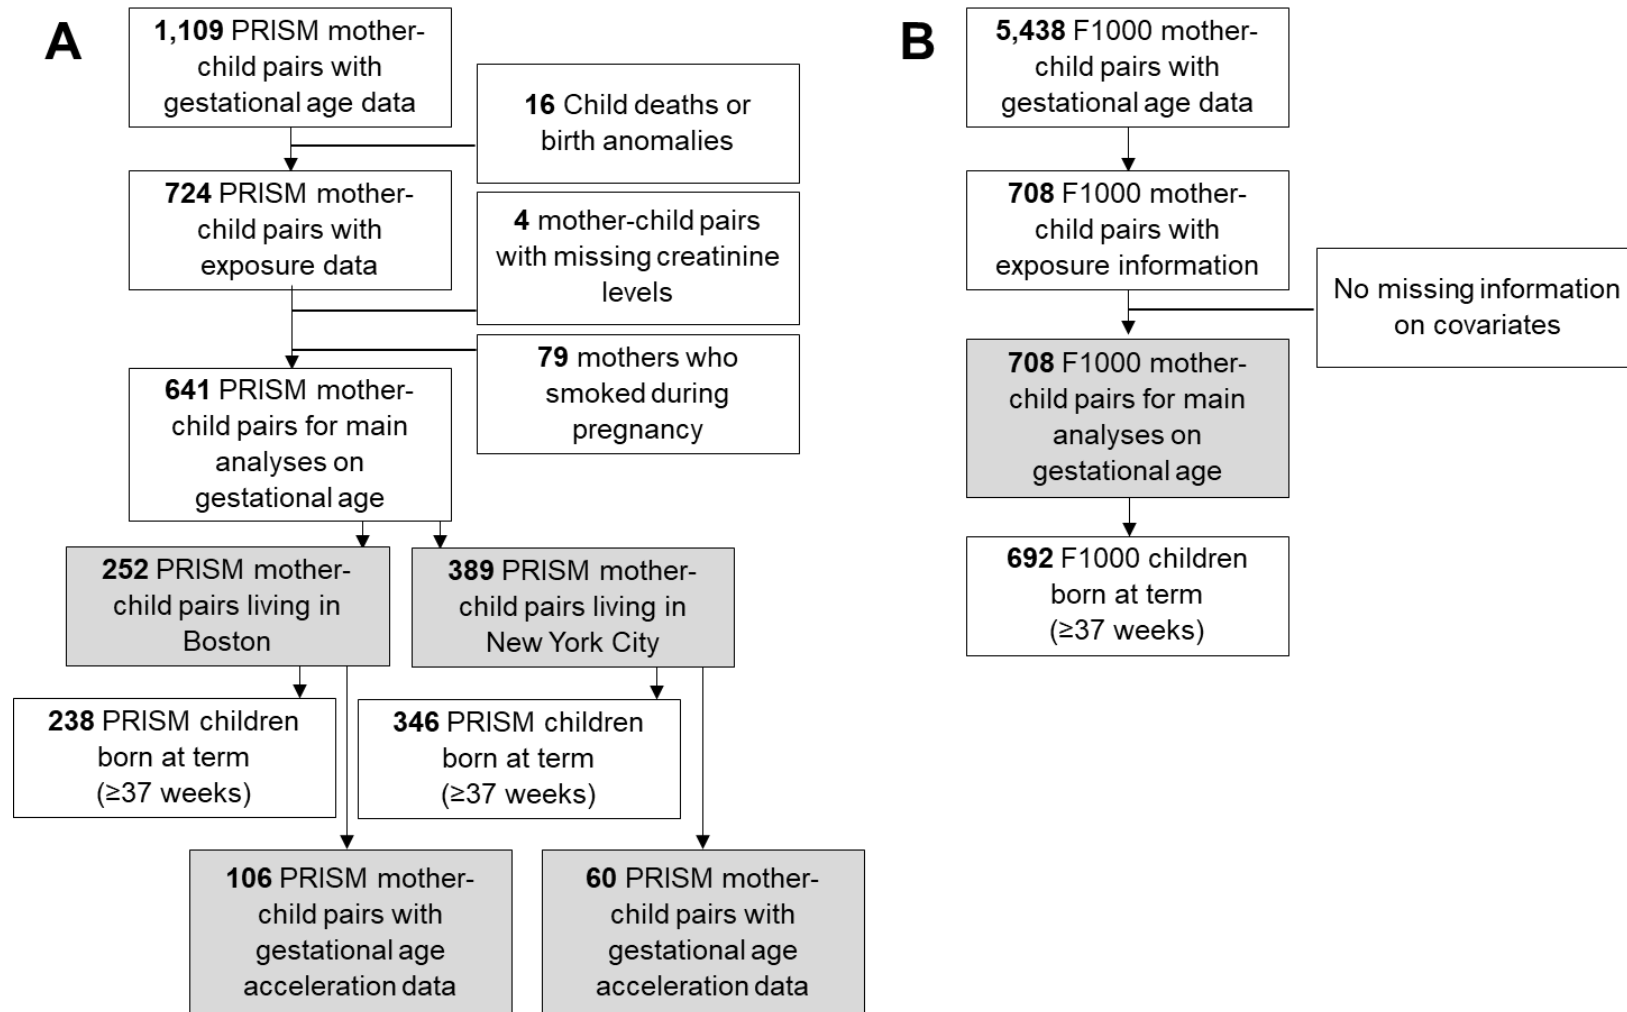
A

1,109 PRISM mother-child pairs with gestational age data

16 Child deaths or birth anomalies

724 PRISM mother-child pairs with exposure data

4 mother-child pairs with missing creatinine levels

79 mothers who smoked during pregnancy

641 PRISM mother-child pairs for main analyses on gestational age

252 PRISM mother-child pairs living in Boston

389 PRISM mother-child pairs living in New York City

238 PRISM children born at term (≥37 weeks)

346 PRISM children born at term (≥37 weeks)

106 PRISM mother-child pairs with gestational age acceleration data

60 PRISM mother-child pairs with gestational age acceleration data

B

5,438 F1000 mother-child pairs with gestational age data

708 F1000 mother-child pairs with exposure information

No missing information on covariates

708 F1000 mother-child pairs for main analyses on gestational age

692 F1000 children born at term (≥37 weeks)